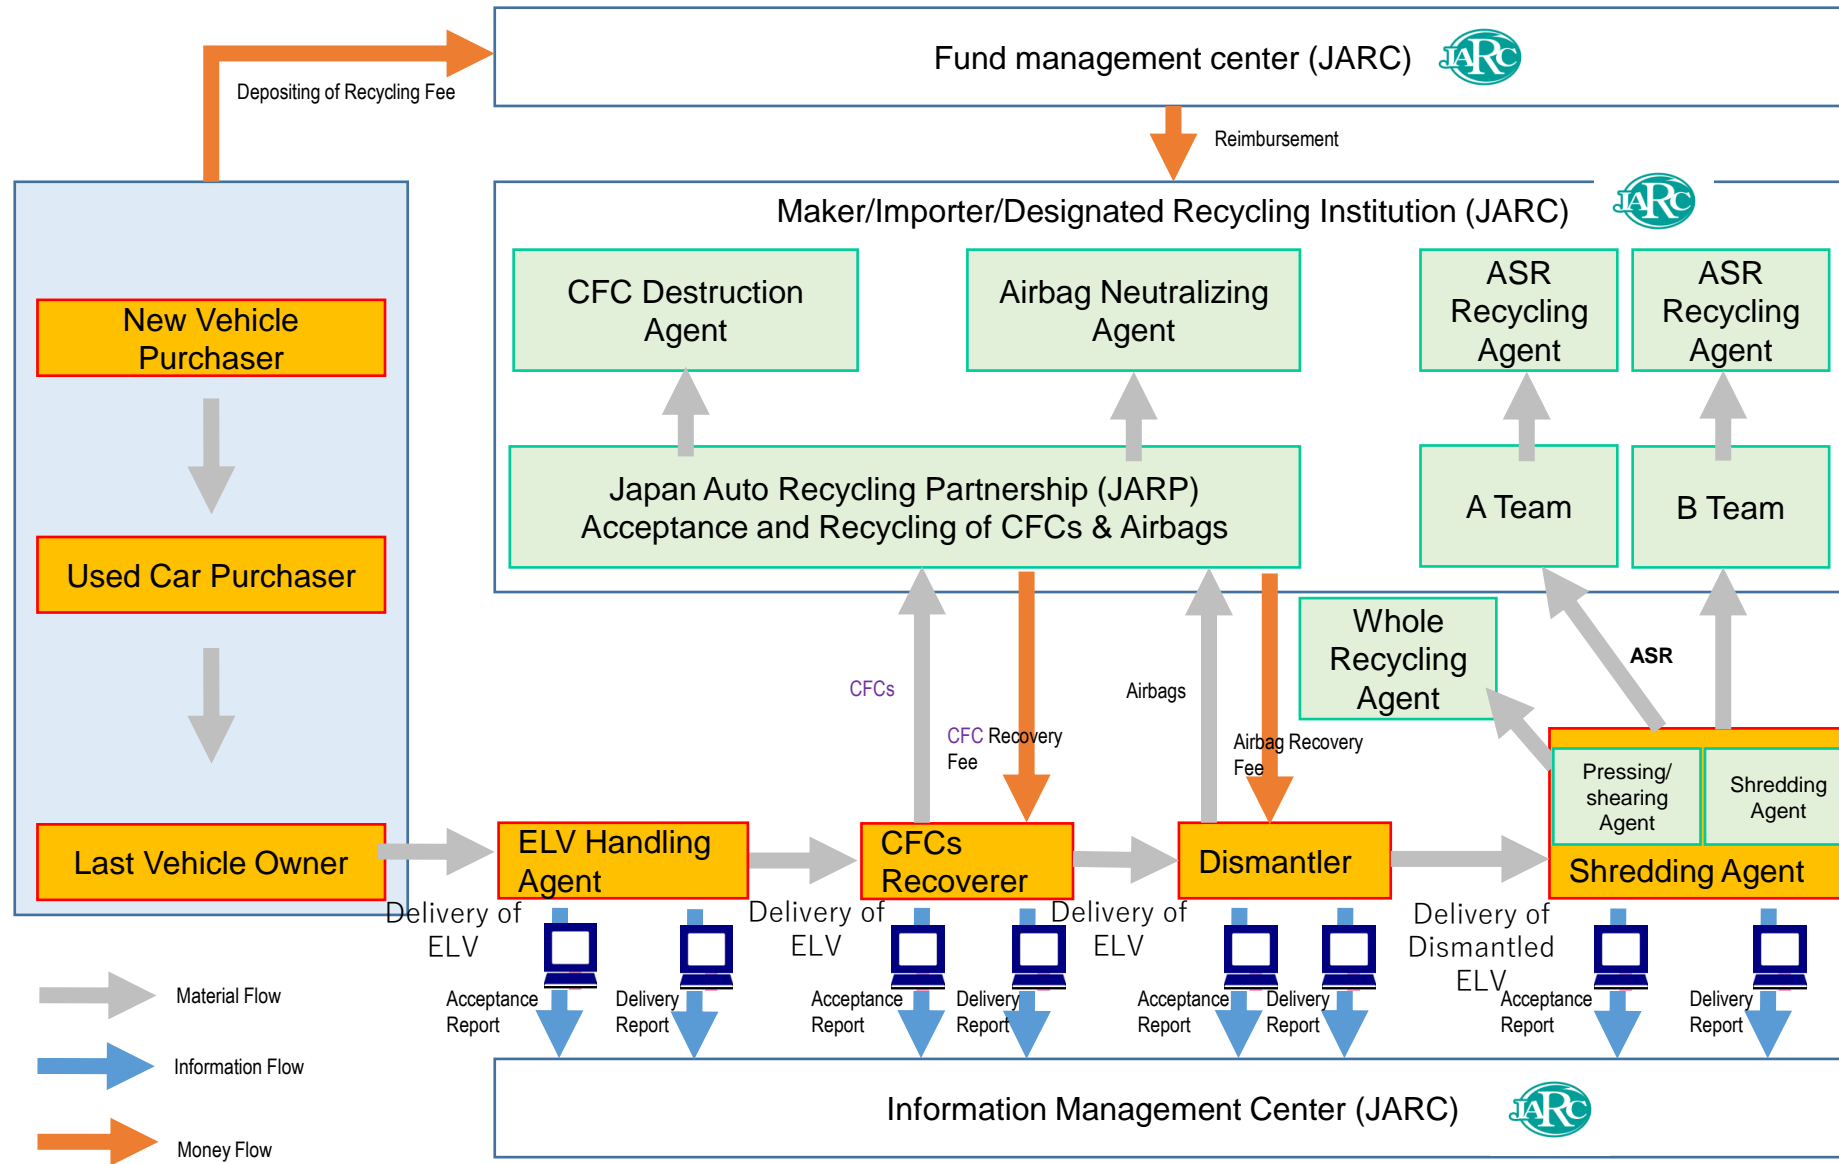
Depositing of Recycling Fee

Fund management center (JARC) JARC

Reimbursement

Maker/Importer/Designated Recycling Institution (JARC) JARC

CFC Destruction Agent

Airbag Neutralizing Agent

ASR Recycling Agent

ASR Recycling Agent

Japan Auto Recycling Partnership (JARP) Acceptance and Recycling of CFCs & Airbags

A Team

B Team

New Vehicle Purchaser

Used Car Purchaser

Last Vehicle Owner

Whole Recycling Agent

ASR

CFCs

CFC Recovery Fee

Airbags

Airbag Recovery Fee

Pressing/ shearing Agent

Shredding Agent

ELV Handling Agent

CFCs Recoverer

Dismantler

Shredding Agent

Delivery of ELV

Delivery of ELV

Delivery of ELV

Delivery of Dismantled ELV

Acceptance Report

Delivery Report

Acceptance Report

Delivery Report

Acceptance Report

Delivery Report

Acceptance Report

Delivery Report

Material Flow

Information Flow

Money Flow

Information Management Center (JARC) JARC